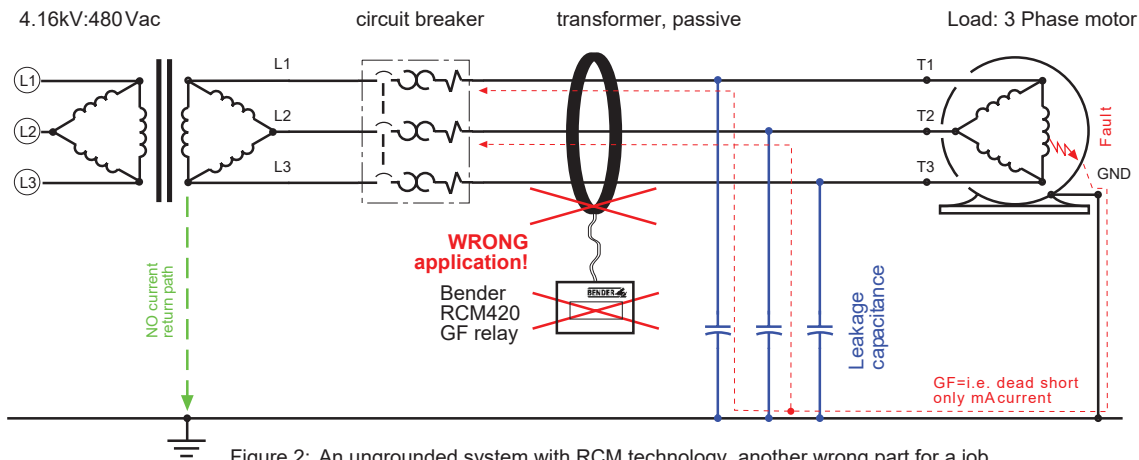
4.16kV:480 Vac

circuit breaker

transformer, passive

Load: 3 Phase motor

L1

L2

L3

L1

L2

L3

T1

T2

T3

Fault

GND

WRONG application!

Bender RCM420 GF relay

BENDER

NO current return path

Leakage capacitance

GF=i.e. dead short only mAcurrent

Figure 2: An ungrounded system with RCM technology, another wrong part for a job